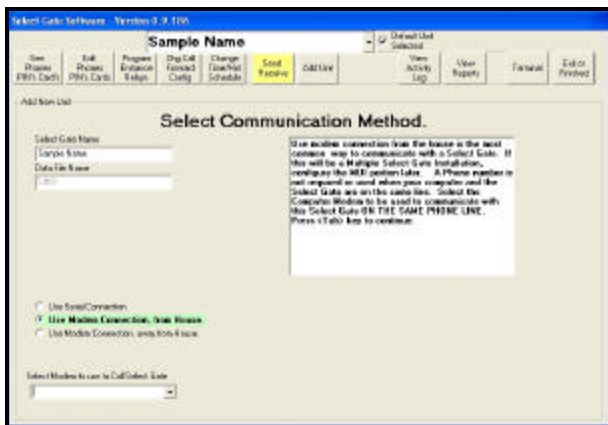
Select Gate Software - Version 0.9.105

Sample Name

Default Unit Selected

New Phones PIN's Cards

Edit Phones PIN's Cards

Program Entrance Relays

Org Call Forward Config

Change Time/Hol Schedule

Send Receive

Add Unit

View Activity Log

View Reports

Forward

Exit or Finished

Add New Unit

Select Communication Method.

Select Gate Name

Sample Name

Data File Name

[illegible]

Use modem connection from the house is the most common way to communicate with a Select Gate. If this will be a Multiple Select Gate Installation, configure the MUI portion later. A Phone number is not required or used when your computer and the Select Gate are on the same line. Select the Computer Modem to be used to communicate with this Select Gate ON THE SAME PHONE LINE. Press (Tab) key to continue.

Use Serial Connection

Use Modem Connection, from House.

Use Modem Connection, away from House.

Select Modem to use to Call Select Gate